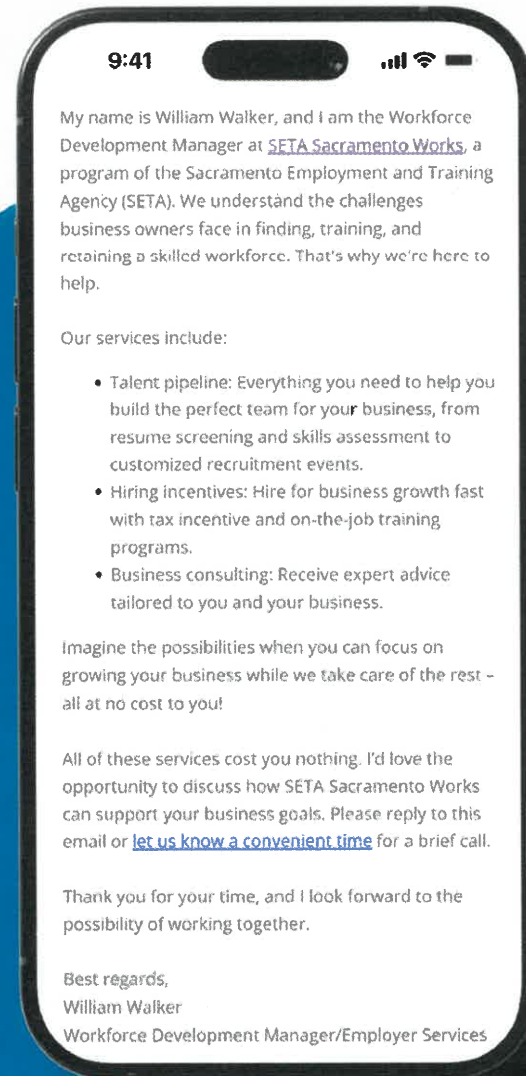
9:41

My name is William Walker, and I am the Workforce Development Manager at SETA Sacramento Works, a program of the Sacramento Employment and Training Agency (SETA). We understand the challenges business owners face in finding, training, and retaining a skilled workforce. That's why we're here to help.

Our services include:

- Talent pipeline: Everything you need to help you build the perfect team for your business, from resume screening and skills assessment to customized recruitment events.
- Hiring incentives: Hire for business growth fast with tax incentive and on-the-job training programs.
- Business consulting: Receive expert advice tailored to you and your business.

Imagine the possibilities when you can focus on growing your business while we take care of the rest – all at no cost to you!

All of these services cost you nothing. I'd love the opportunity to discuss how SETA Sacramento Works can support your business goals. Please reply to this email or let us know a convenient time for a brief call.

Thank you for your time, and I look forward to the possibility of working together.

Best regards,
William Walker
Workforce Development Manager/Employer Services